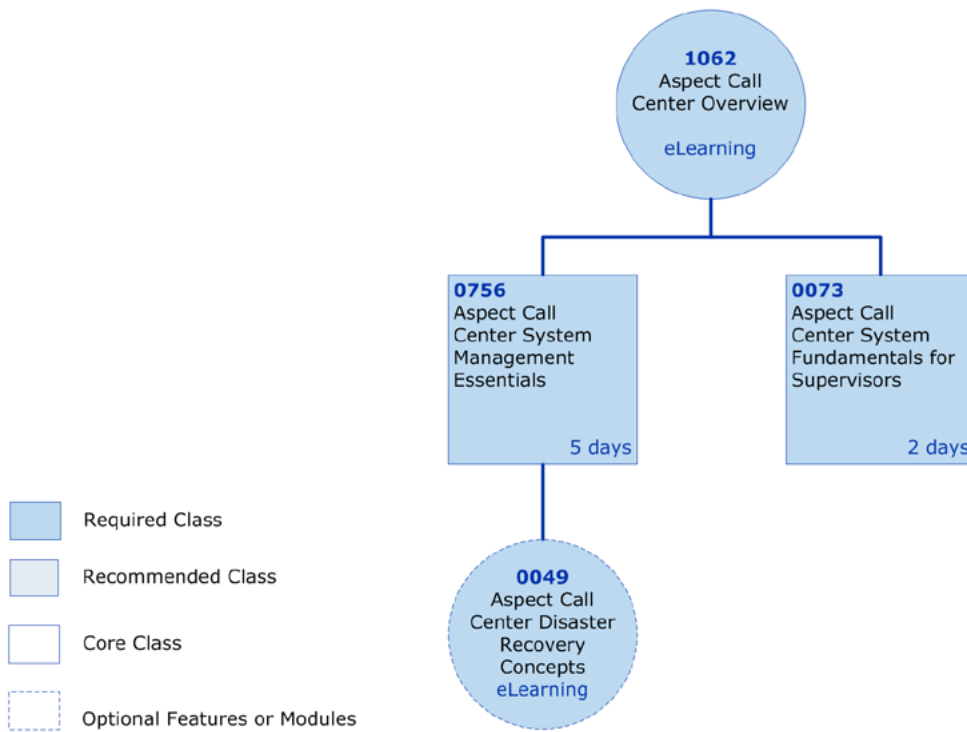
1062
Aspect Call Center Overview
eLearning

0756
Aspect Call Center System Management Essentials
5 days

0073
Aspect Call Center System Fundamentals for Supervisors
2 days

0049
Aspect Call Center Disaster Recovery Concepts
eLearning

Required Class

Recommended Class

Core Class

Optional Features or Modules